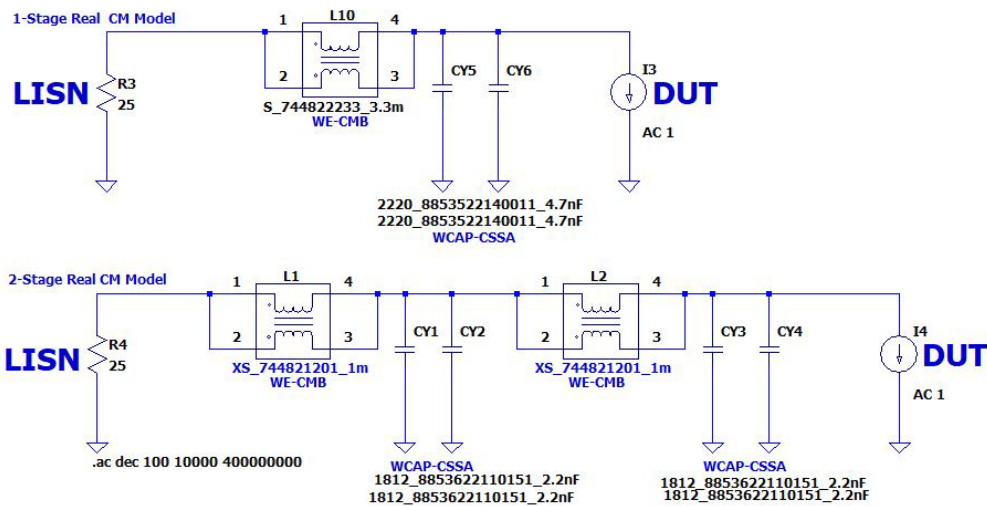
1-Stage Real CM Model

L10
1
4
2
3
S_744822233_3.3m
WE-CMB

LISN
R3
25

CY5
CY6

I3
DUT
AC 1

2220_8853522140011_4.7nF
2220_8853522140011_4.7nF
WCAP-CSSA

2-Stage Real CM Model

L1
1
4
2
3
XS_744821201_1m
WE-CMB

LISN
R4
25

CY1
CY2

L2
1
4
2
3
XS_744821201_1m
WE-CMB

CY3
CY4

I4
DUT
AC 1

.ac dec 100 10000 400000000

WCAP-CSSA
1812_8853622110151_2.2nF
1812_8853622110151_2.2nF

WCAP-CSSA
1812_8853622110151_2.2nF
1812_8853622110151_2.2nF